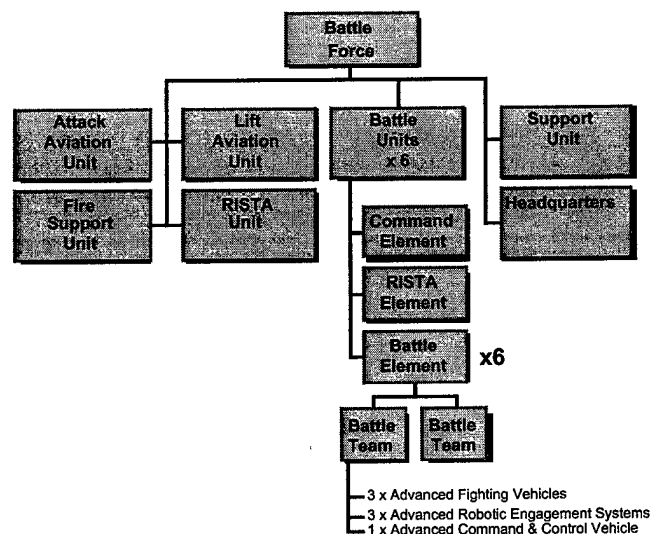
Battle Force

Attack Aviation Unit

Lift Aviation Unit

Battle Units x 6

Support Unit

Fire Support Unit

RISTA Unit

Headquarters

Command Element

RISTA Element

Battle Element

x6

Battle Team

Battle Team

3 x Advanced Fighting Vehicles

3 x Advanced Robotic Engagement Systems

1 x Advanced Command & Control Vehicle